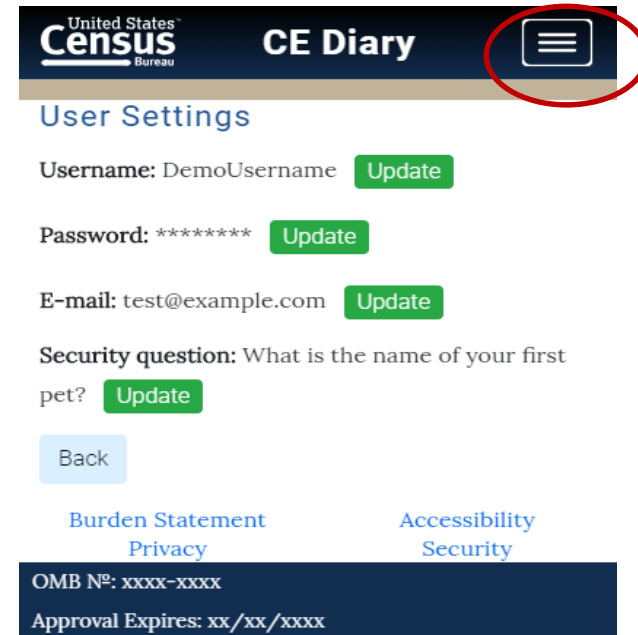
United States™
Census
Bureau

CE Diary

User Settings

Username: DemoUsername Update

Password: ******** Update

E-mail: test@example.com Update

Security question: What is the name of your first pet? Update

Back

Burden Statement
Privacy

Accessibility
Security

OMB №: xxxx-xxxx

Approval Expires: xx/xx/xxxx